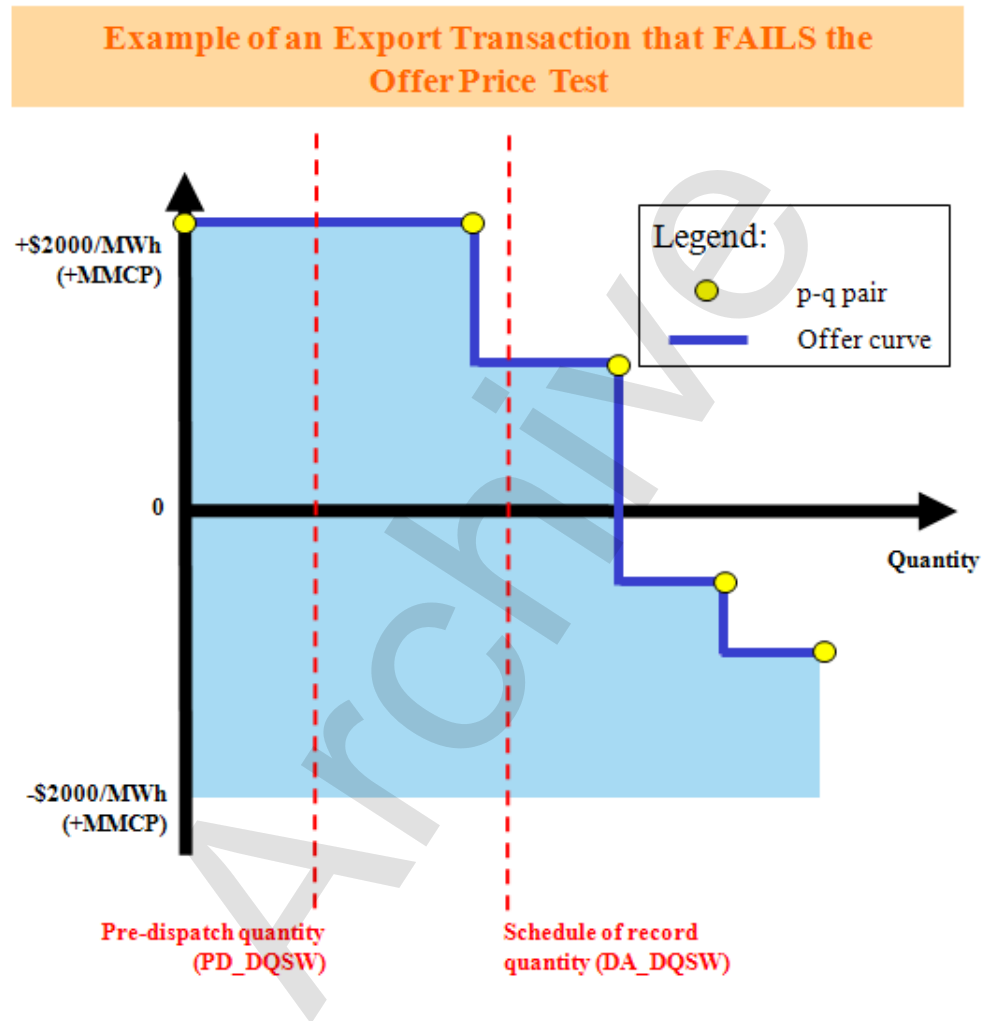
Example of an Export Transaction that FAILS the Offer Price Test

+$2000/MWh (+MMCP)

Legend:
p-q pair
Offer curve

0

Quantity

-$2000/MWh (+MMCP)

Pre-dispatch quantity (PD_DQSW)

Schedule of record quantity (DA_DQSW)

Archive